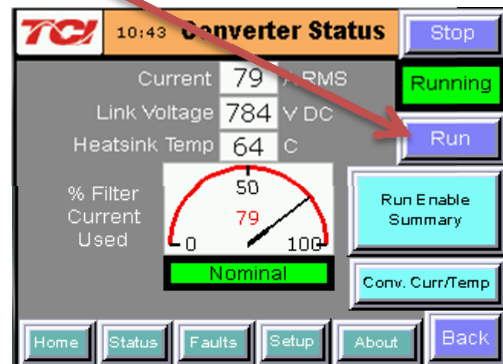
TCI 10:43 Converter Status

Stop

Running

Run

Current 79 A RMS

Link Voltage 784 V DC

Heatsink Temp 64 C

% Filter Current Used

50

79

0

100

Nominal

Run Enable Summary

Conv. Curr/Temp

Home Status Faults Setup About Back